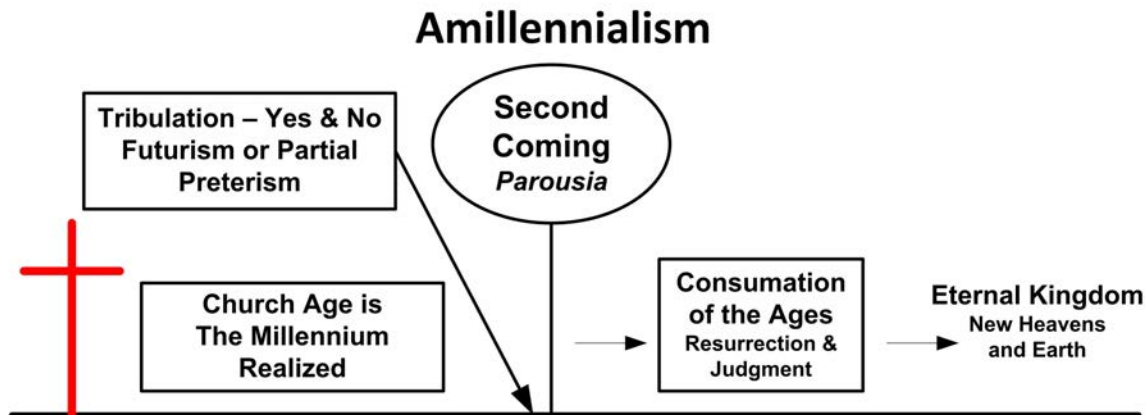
Amillennialism

Tribulation – Yes & No
Futurism or Partial Preterism

Second Coming
*Parousia*

Church Age is The Millennium Realized

Consumation of the Ages
Resurrection & Judgment

Eternal Kingdom
New Heavens and Earth